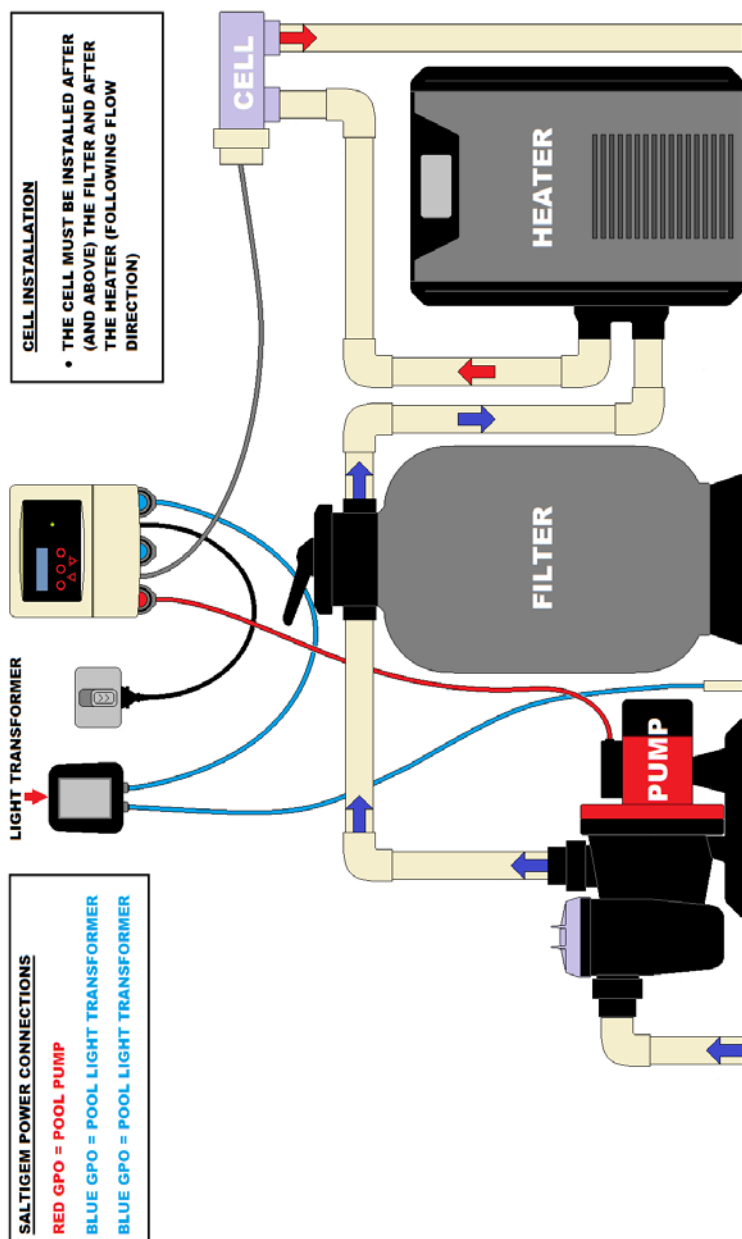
CELL INSTALLATION

• THE CELL MUST BE INSTALLED AFTER (AND ABOVE) THE FILTER AND AFTER THE HEATER (FOLLOWING FLOW DIRECTION)

CELL

HEATER

FILTER

PUMP

LIGHT TRANSFORMER

SALTIGEM POWER CONNECTIONS

RED GPO = POOL PUMP

BLUE GPO = POOL LIGHT TRANSFORMER

BLUE GPO = POOL LIGHT TRANSFORMER